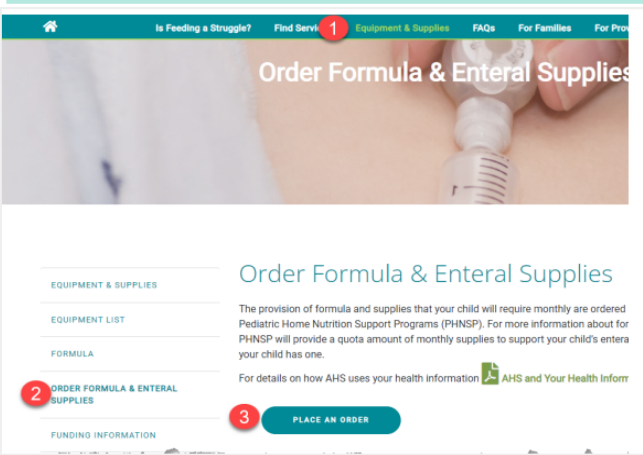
Is Feeding a Struggle? Find Servi 1 Equipment & Supplies FAQs For Families For Prov

Order Formula & Enteral Supplies

EQUIPMENT & SUPPLIES

EQUIPMENT LIST

FORMULA

2 ORDER FORMULA & ENTERAL SUPPLIES

FUNDING INFORMATION

Order Formula & Enteral Supplies

The provision of formula and supplies that your child will require monthly are ordered Pediatric Home Nutrition Support Programs (PHNSP). For more information about for PHNSP will provide a quota amount of monthly supplies to support your child's entera your child has one.

For details on how AHS uses your health information AHS and Your Health Inform

3 PLACE AN ORDER